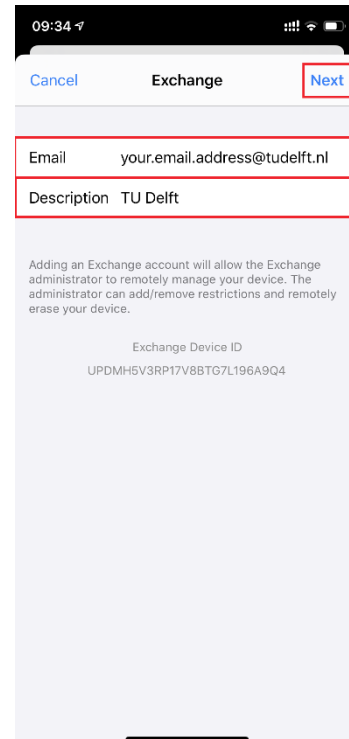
09:34

Cancel Exchange Next

Email your.email.address@tudelft.nl

Description TU Delft

Adding an Exchange account will allow the Exchange administrator to remotely manage your device. The administrator can add/remove restrictions and remotely erase your device.

Exchange Device ID

UPDMH5V3RP17V8BTG7L196A9Q4